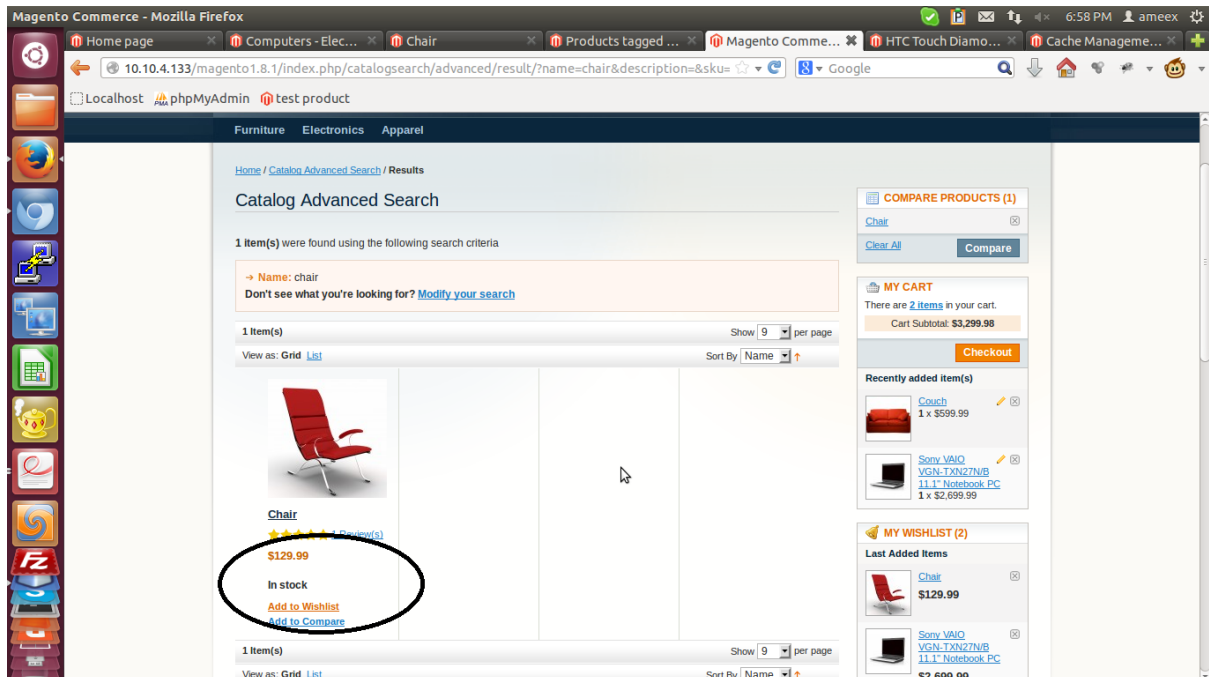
Magento Commerce - Mozilla Firefox

6:58 PM ameex

Home page | Computers - Elec... | Chair | Products tagged ... | Magento Comme... | HTC Touch Diamo... | Cache Manageme...

10.10.4.133/magento1.8.1/index.php/catalogsearch/advanced/result/?name=chair&description=&sku=

Google

Localhost phpMyAdmin test product

Furniture Electronics Apparel

Home / Catalog Advanced Search / Results

Catalog Advanced Search

1 item(s) were found using the following search criteria

→ Name: chair

Don't see what you're looking for? Modify your search

1 Item(s)

Show 9 per page

View as: Grid List

Sort By Name

Chair

1 Review(s)

$129.99

In stock

Add to Wishlist

Add to Compare

1 Item(s)

Show 9 per page

View as: Grid List

Sort By Name

COMPARE PRODUCTS (1)

Chair

Clear All

Compare

MY CART

There are 2 items in your cart.

Cart Subtotal: $3,299.98

Checkout

Recently added item(s)

Couch

1 x $599.99

Sony VAIO VGN-TXN27N/B 11.1" Notebook PC

1 x $2,699.99

MY WISHLIST (2)

Last Added Items

Chair

$129.99

Sony VAIO VGN-TXN27N/B 11.1" Notebook PC

$2,699.99